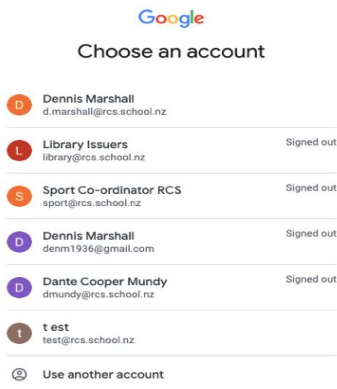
Google

Choose an account

D Dennis Marshall
d.marshall@rcs.school.nz

L Library Issuers
library@rcs.school.nz
Signed out

S Sport Co-ordinator RCS
sport@rcs.school.nz
Signed out

D Dennis Marshall
denm1936@gmail.com
Signed out

D Dante Cooper Mundy
dmundy@rcs.school.nz
Signed out

t t est
test@rcs.school.nz

Use another account